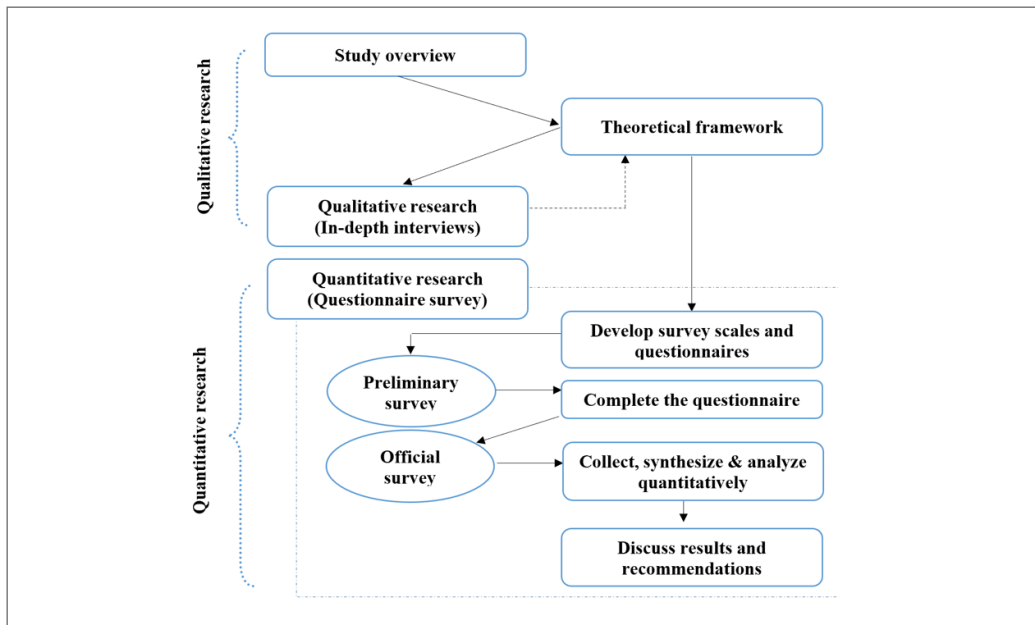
Qualitative research

Study overview

Theoretical framework

Qualitative research
(In-depth interviews)

Quantitative research

Quantitative research
(Questionnaire survey)

Develop survey scales and questionnaires

Preliminary survey

Complete the questionnaire

Official survey

Collect, synthesize & analyze quantitatively

Discuss results and recommendations